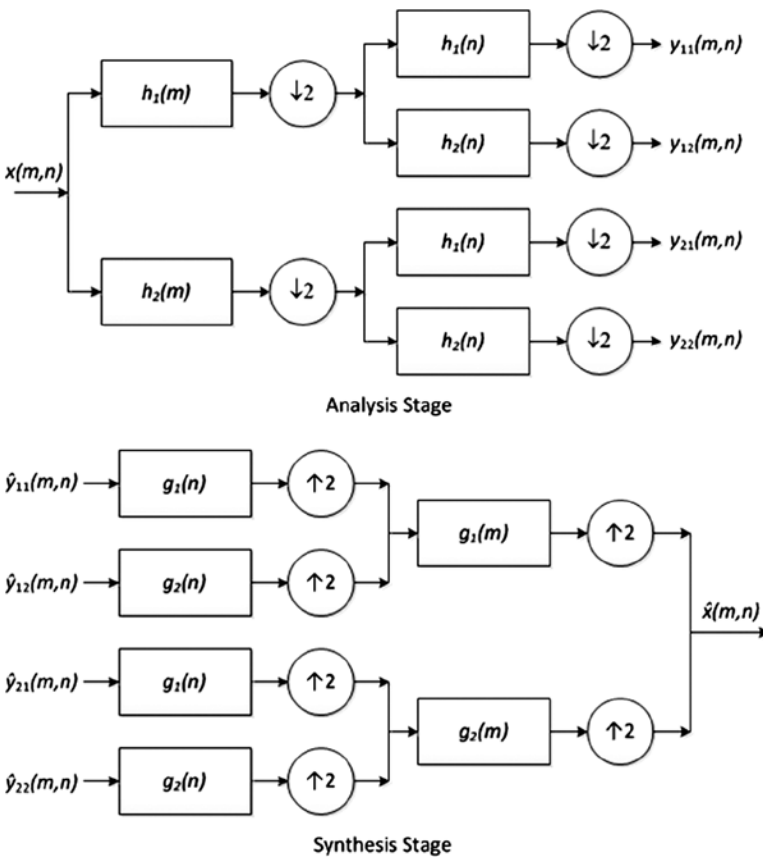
$x(m,n)$

$h_1(m)$

$\downarrow 2$

$h_1(n)$

$\downarrow 2$

$y_{11}(m,n)$

$h_2(n)$

$\downarrow 2$

$y_{12}(m,n)$

$h_2(m)$

$\downarrow 2$

$h_1(n)$

$\downarrow 2$

$y_{21}(m,n)$

$h_2(n)$

$\downarrow 2$

$y_{22}(m,n)$

Analysis Stage

$\hat{y}_{11}(m,n)$

$g_1(n)$

$\uparrow 2$

$\hat{y}_{12}(m,n)$

$g_2(n)$

$\uparrow 2$

$g_1(m)$

$\uparrow 2$

$\hat{x}(m,n)$

$\hat{y}_{21}(m,n)$

$g_1(n)$

$\uparrow 2$

$g_2(m)$

$\uparrow 2$

$\hat{y}_{22}(m,n)$

$g_2(n)$

$\uparrow 2$

Synthesis Stage